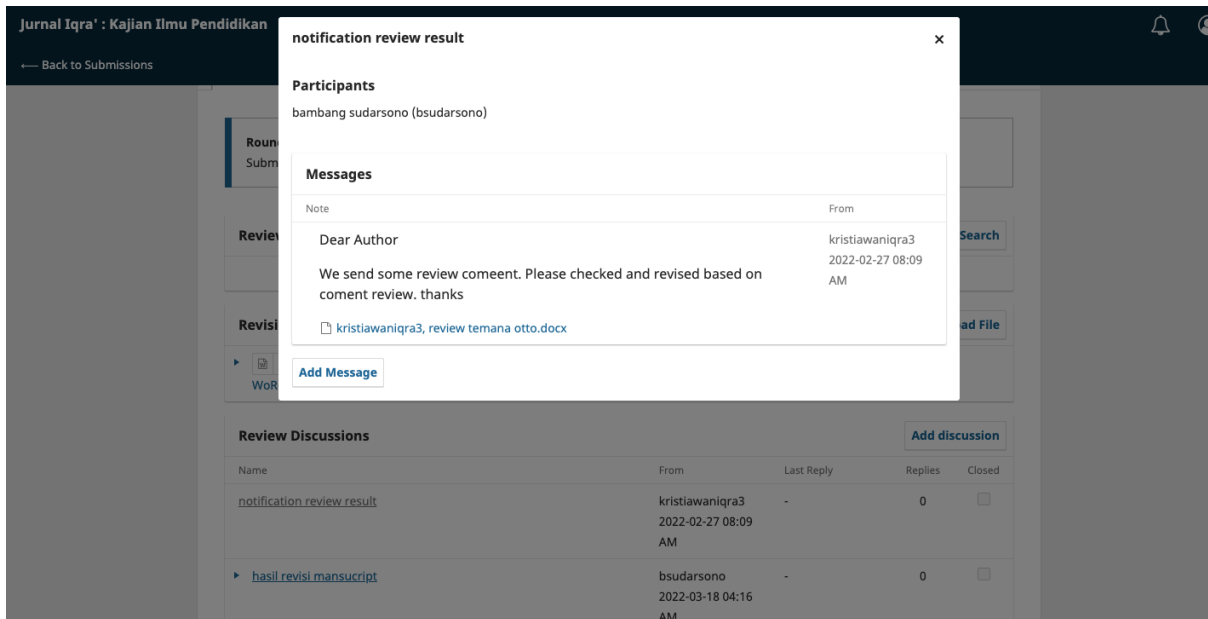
Jurnal Iqra' : Kajian Ilmu Pendidikan

← Back to Submissions

Roun
Subm

Revie

Search

Revisi

ad File

WoR

notification review result

×

Participants

bambang sudarsono (bsudarsono)

Messages

| Note | From |
|---|---|
| Dear Author<br><br>We send some review comeent. Please checked and revised based on coment review. thanks<br><br>kristiawaniqra3, review temana otto.docx | kristiawaniqra3<br>2022-02-27 08:09 AM |

Add Message

Review Discussions

Add discussion

| Name | From | Last Reply | Replies | Closed |
|---|---|---|---|---|
| notification review result | kristiawaniqra3 2022-02-27 08:09 AM | - | 0 | |
| hasil revisi mansucript | bsudarsono 2022-03-18 04:16 AM | - | 0 | |